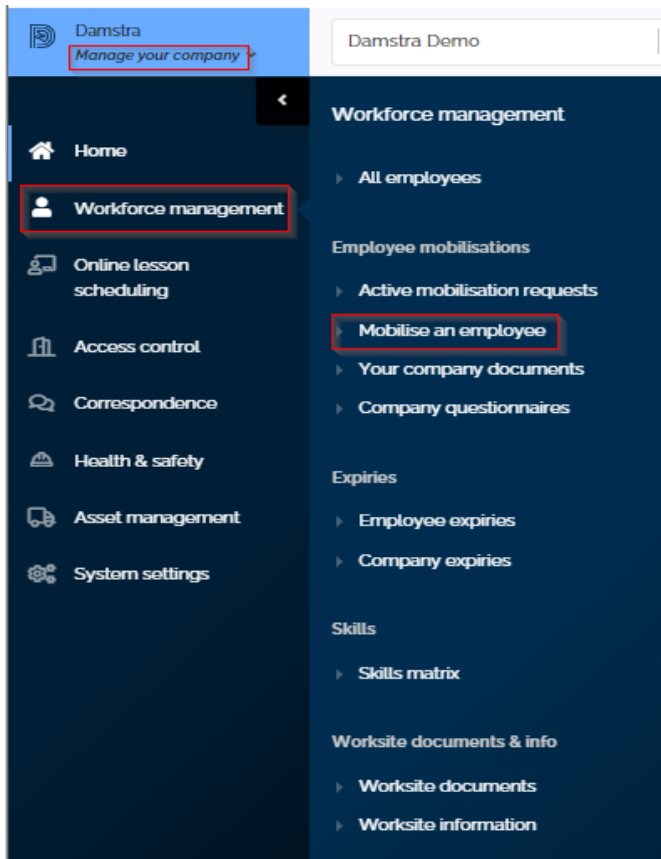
Damstra
Manage your company

Damstra Demo

Home
Workforce management
Online lesson scheduling
Access control
Correspondence
Health & safety
Asset management
System settings

Workforce management

All employees

Employee mobilisations

Active mobilisation requests
Mobilise an employee
Your company documents
Company questionnaires

Expiries

Employee expiries
Company expiries

Skills

Skills matrix

Worksite documents & info

Worksite documents
Worksite information